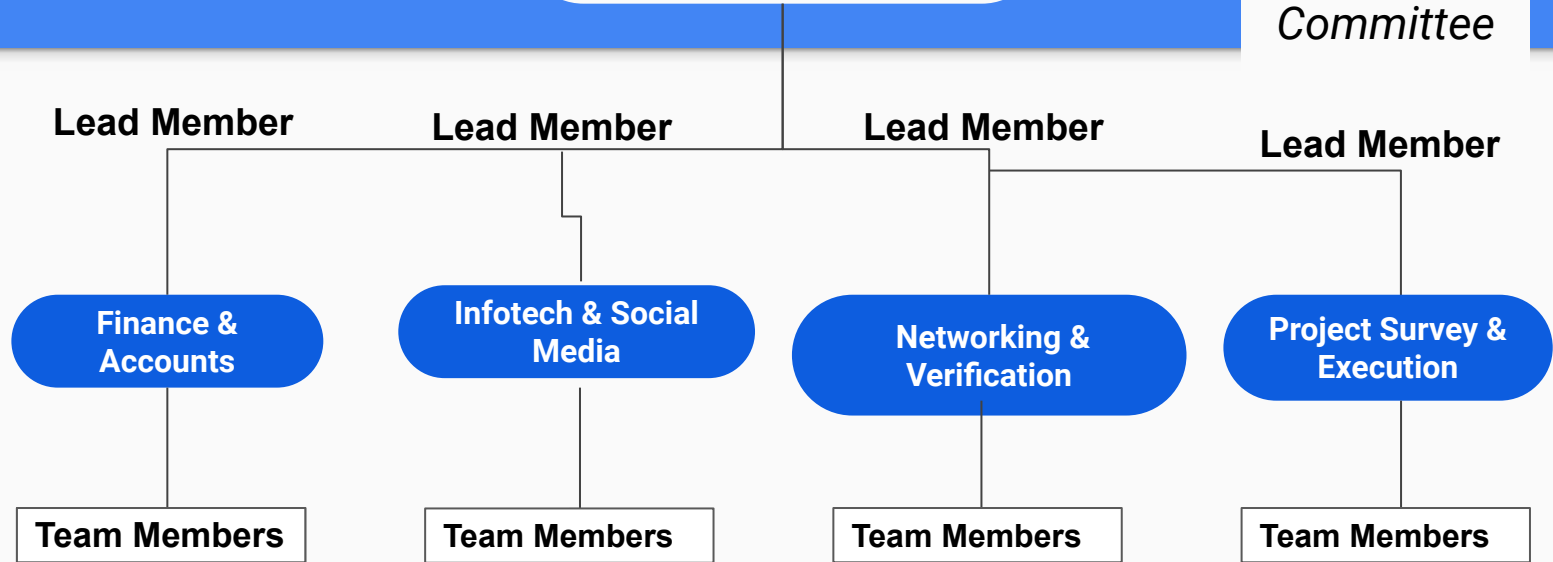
Committee

Lead Member

Lead Member

Lead Member

Lead Member

Finance & Accounts

Infotech & Social Media

Networking & Verification

Project Survey & Execution

Team Members

Team Members

Team Members

Team Members